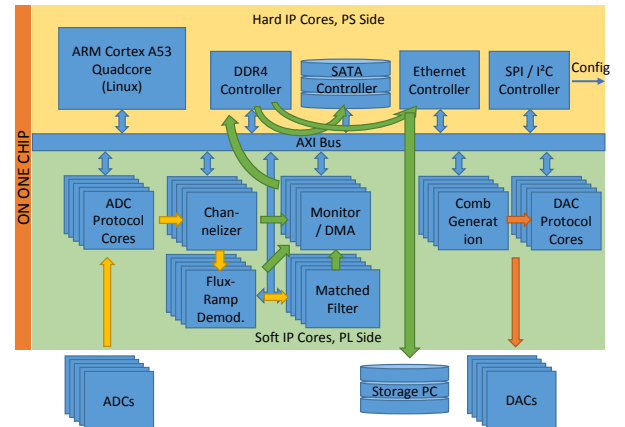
ON ONE CHIP

Hard IP Cores, PS Side

ARM Cortex A53 Quadcore (Linux)

DDR4 Controller

SATA Controller

Ethernet Controller

SPI / I$^2$C Controller

Config

AXI Bus

ADC Protocol Cores

Channelizer

Monitor / DMA

Comb Generation

DAC Protocol Cores

Flux-Ramp Demod.

Matched Filter

Soft IP Cores, PL Side

ADCs

Storage PC

DACs